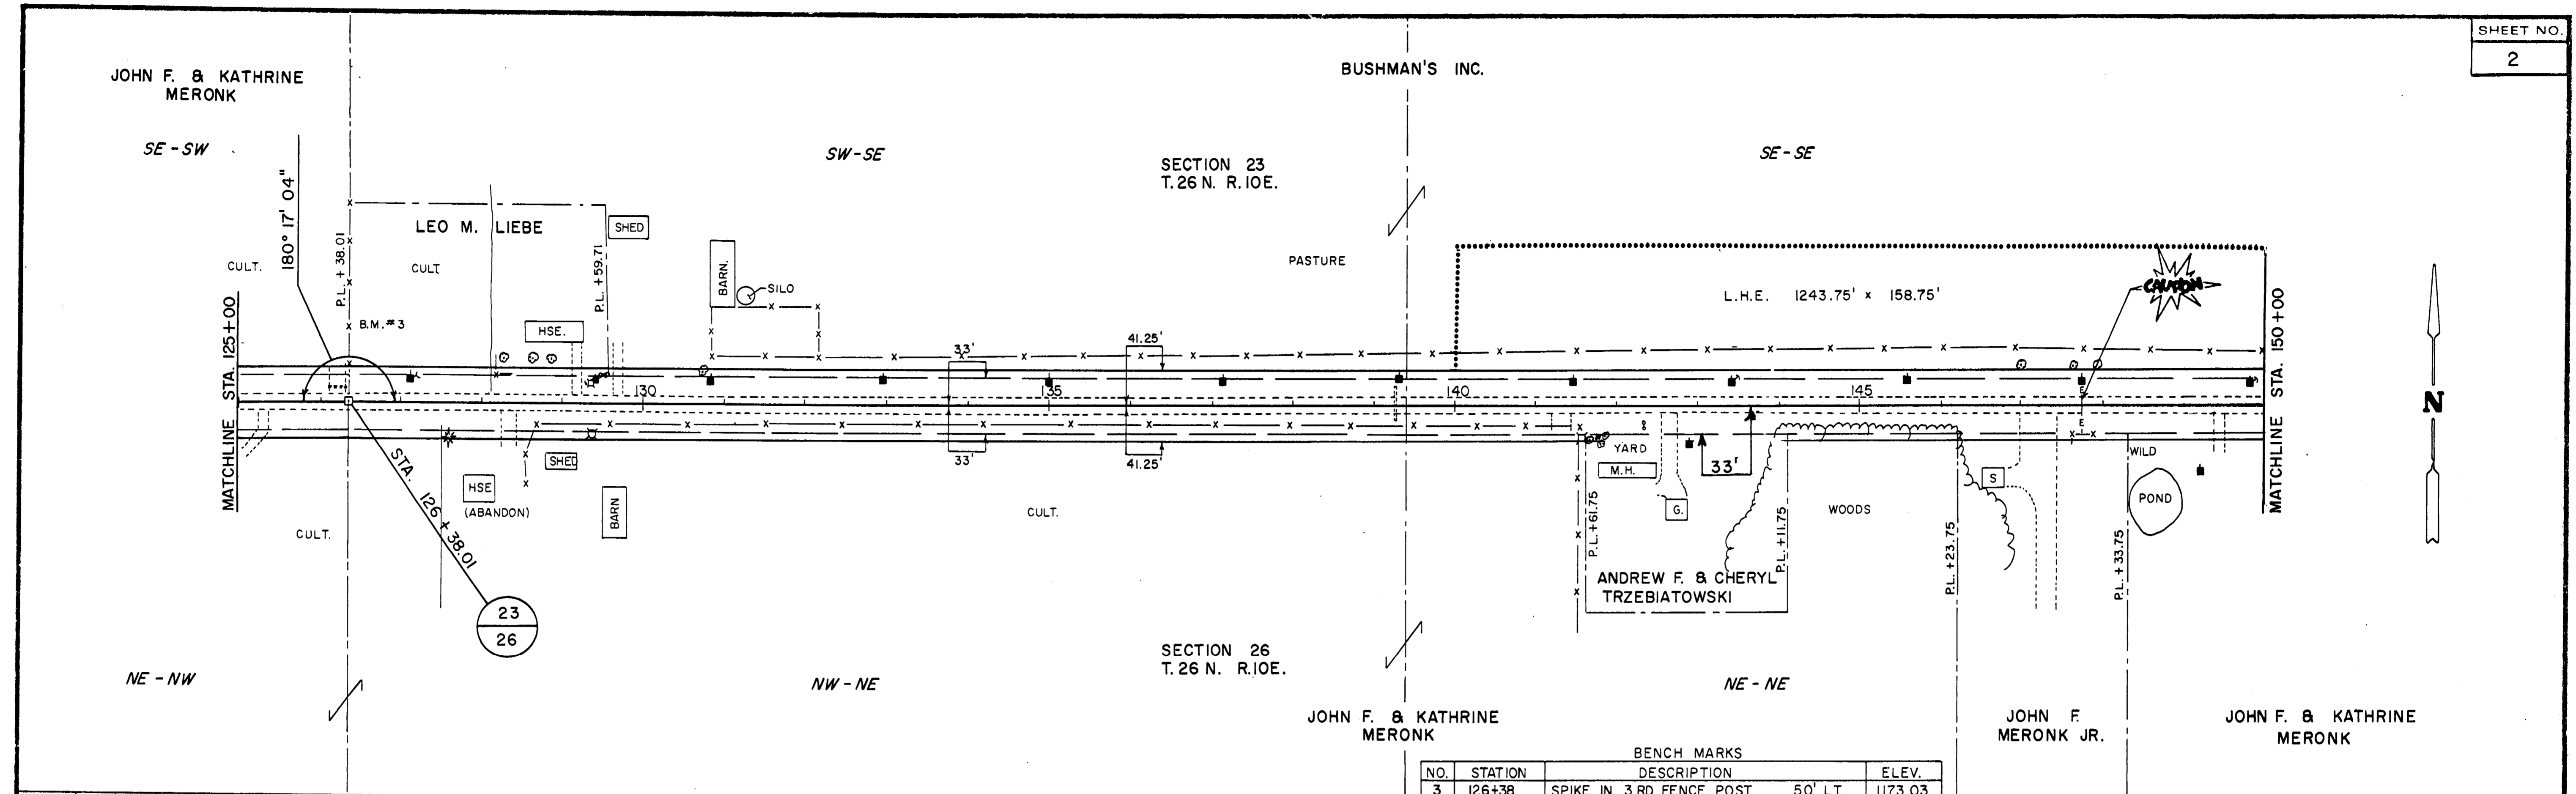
SHEET NO.
2

JOHN F. & KATHRINE MERONK

BUSHMAN'S INC.

SE - SW

SW - SE

SECTION 23
T. 26 N. R. 10 E.

SE - SE

180° 17' 04"

LEO M. LIEBE

SHED

CULT.

CULT.

P.L. + 38.01

P.L. + 59.71

BARN.

SILO

PASTURE

L.H.E. 1243.75' x 158.75'

CAUTION

B.M. # 3

HSE.

MATCHLINE STA. 125+00

33'

41.25'

130

135

140

145

MATCHLINE STA. 150+00

N

STA. 126 + 38.01

SHED

HSE

(ABANDON)

BARN

33'

41.25'

YARD

M.H.

33'

G.

S

WILD

POND

CULT.

CULT.

WOODS

P.L. + 61.75

P.L. + 11.75

P.L. + 23.75

P.L. + 33.75

ANDREW F. & CHERYL TRZEBIATOWSKI

23
26

SECTION 26
T. 26 N. R. 10 E.

NE - NW

NW - NE

NE - NE

JOHN F. & KATHRINE MERONK

JOHN F. MERONK JR.

JOHN F. & KATHRINE MERONK

BENCH MARKS

| NO. | STATION | DESCRIPTION | ELEV. |
|---|---|---|---|
| 3 | 126+38 | SPIKE IN 3 RD FENCE POST 50' LT. | 1173.03 |